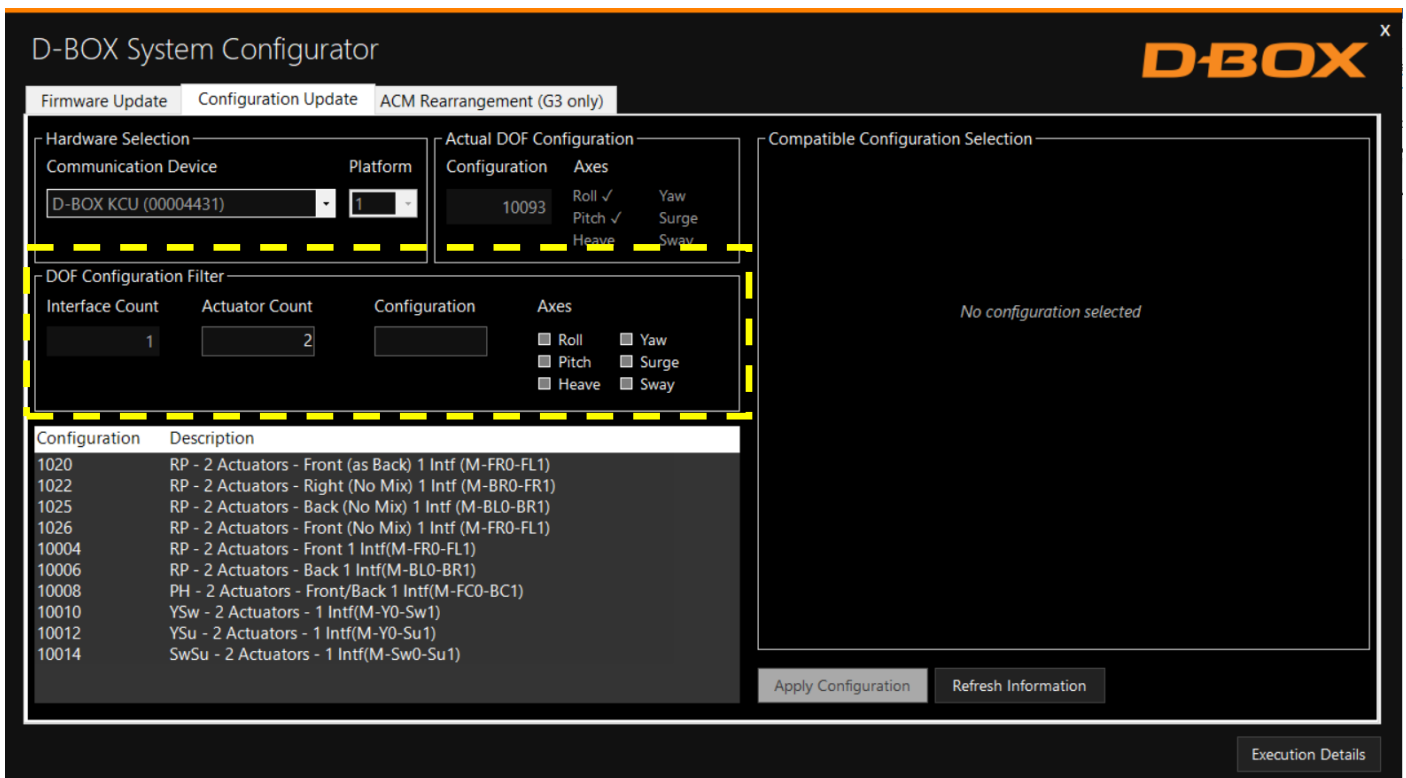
D-BOX System Configurator

D-BOX

x

Firmware Update | Configuration Update | ACM Rearrangement (G3 only)

Hardware Selection
Communication Device
D-BOX KCU (00004431)
Platform
1

Actual DOF Configuration
Configuration
10093
Axes
Roll ✓
Pitch ✓
Heave
Yaw
Surge
Sway

Compatible Configuration Selection

No configuration selected

DOF Configuration Filter
Interface Count
1
Actuator Count
2
Configuration
Axes
Roll
Pitch
Heave
Yaw
Surge
Sway

| Configuration | Description |
|---|---|
| 1020 | RP - 2 Actuators - Front (as Back) 1 Intf (M-FR0-FL1) |
| 1022 | RP - 2 Actuators - Right (No Mix) 1 Intf (M-BR0-FR1) |
| 1025 | RP - 2 Actuators - Back (No Mix) 1 Intf (M-BL0-BR1) |
| 1026 | RP - 2 Actuators - Front (No Mix) 1 Intf (M-FR0-FL1) |
| 10004 | RP - 2 Actuators - Front 1 Intf(M-FR0-FL1) |
| 10006 | RP - 2 Actuators - Back 1 Intf(M-BL0-BR1) |
| 10008 | PH - 2 Actuators - Front/Back 1 Intf(M-FC0-BC1) |
| 10010 | YSw - 2 Actuators - 1 Intf(M-Y0-Sw1) |
| 10012 | YSu - 2 Actuators - 1 Intf(M-Y0-Su1) |
| 10014 | SwSu - 2 Actuators - 1 Intf(M-Sw0-Su1) |

Apply Configuration
Refresh Information

Execution Details